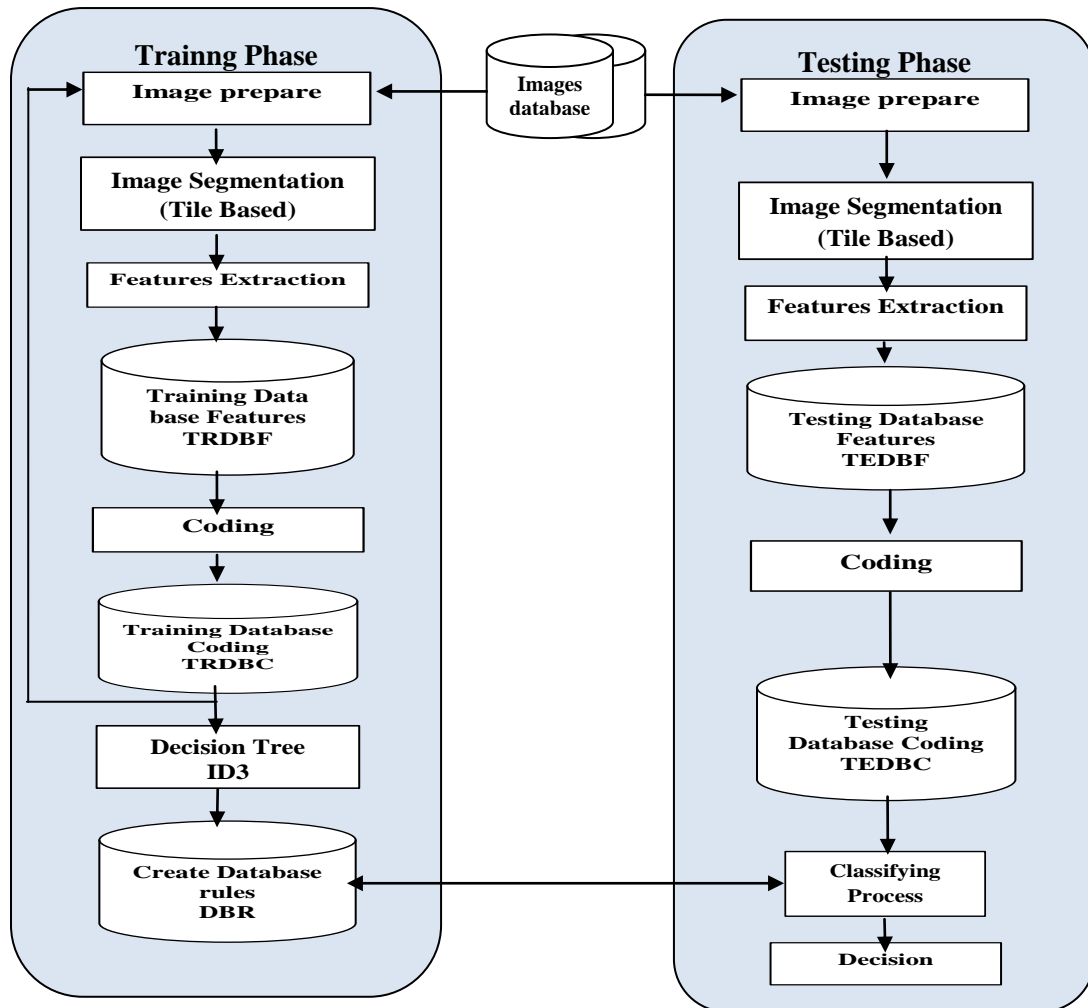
Trainng Phase

Image prepare

Image Segmentation (Tile Based)

Features Extraction

Training Data base Features TRDBF

Coding

Training Database Coding TRDBC

Decision Tree ID3

Create Database rules DBR

Images database

Testing Phase

Image prepare

Image Segmentation (Tile Based)

Features Extraction

Testing Database Features TEDBF

Coding

Testing Database Coding TEDBC

Classifying Process

Decision